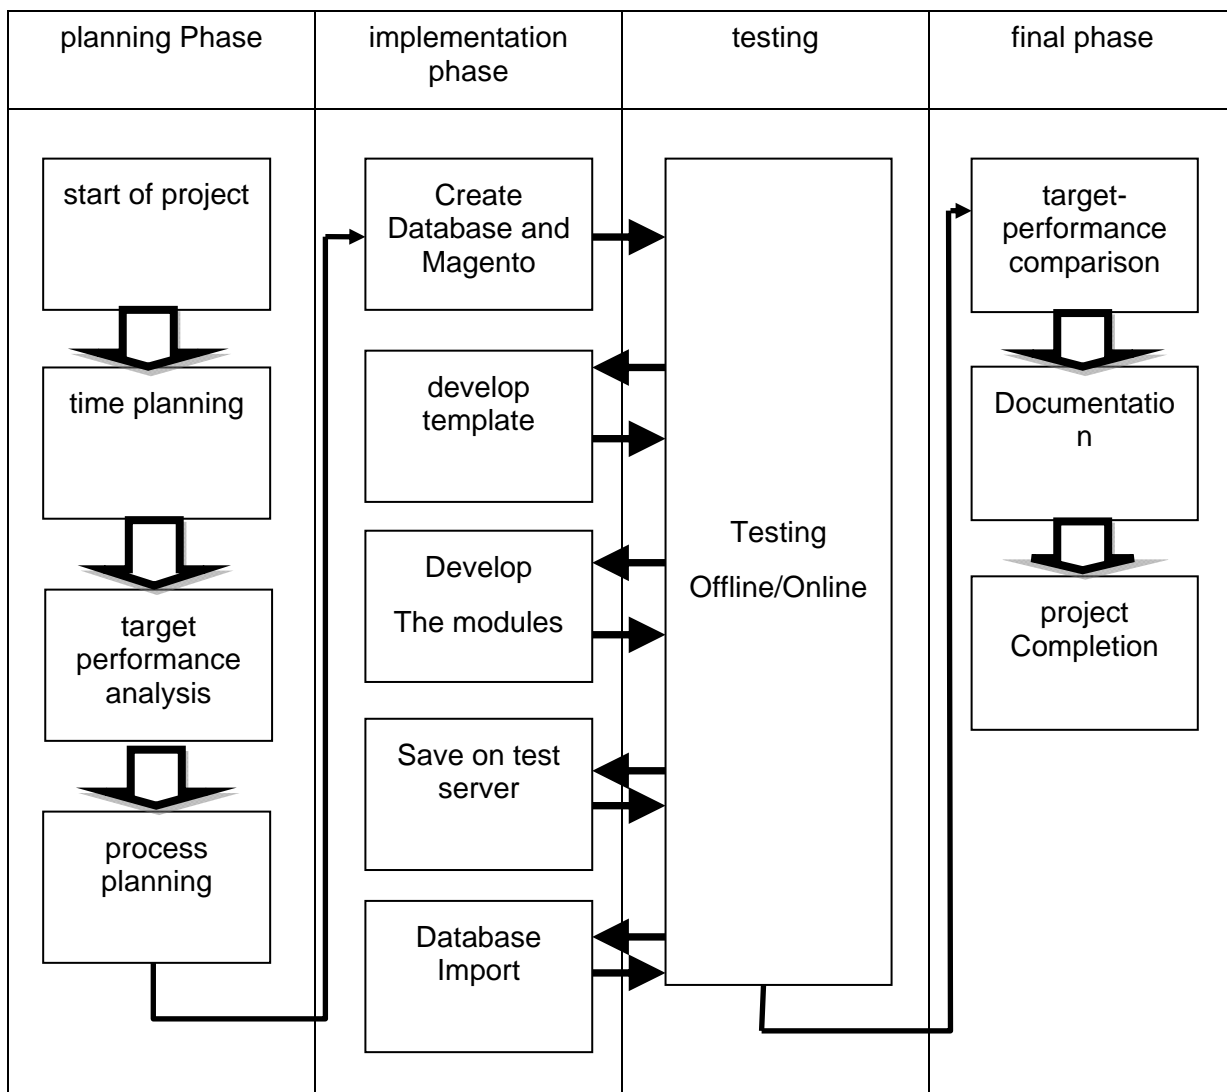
| planning Phase | implementation phase | testing | final phase |
|---|---|---|---|
| start of project<br>time planning<br>target performance analysis<br>process planning | Create Database and Magento<br>develop template<br>Develop<br>The modules<br>Save on test server<br>Database Import | Testing<br>Offline/Online | target-performance comparison<br>Documentatio n<br>project Completion |